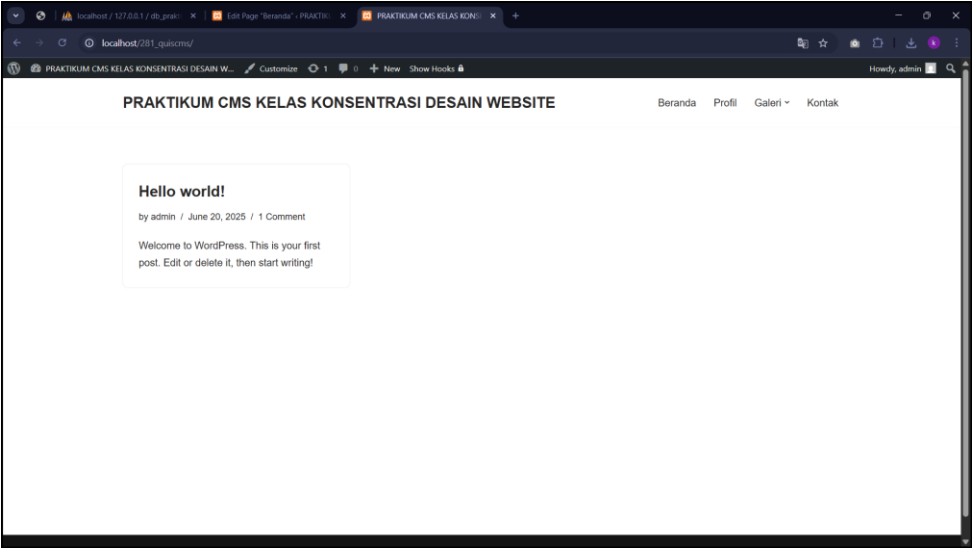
localhost / 127.0.0.1 / db_prak ×
Edit Page "Beranda" ‹ PRAKTIK ×
PRAKTIKUM CMS KELAS KONS ×
+

localhost/281_quiscms/

PRAKTIKUM CMS KELAS KONSENTRASI DESAIN W... Customize 1 0 + New Show Hooks
Howdy, admin

PRAKTIKUM CMS KELAS KONSENTRASI DESAIN WEBSITE

Beranda Profil Galeri Kontak

Hello world!

by admin / June 20, 2025 / 1 Comment

Welcome to WordPress. This is your first post. Edit or delete it, then start writing!